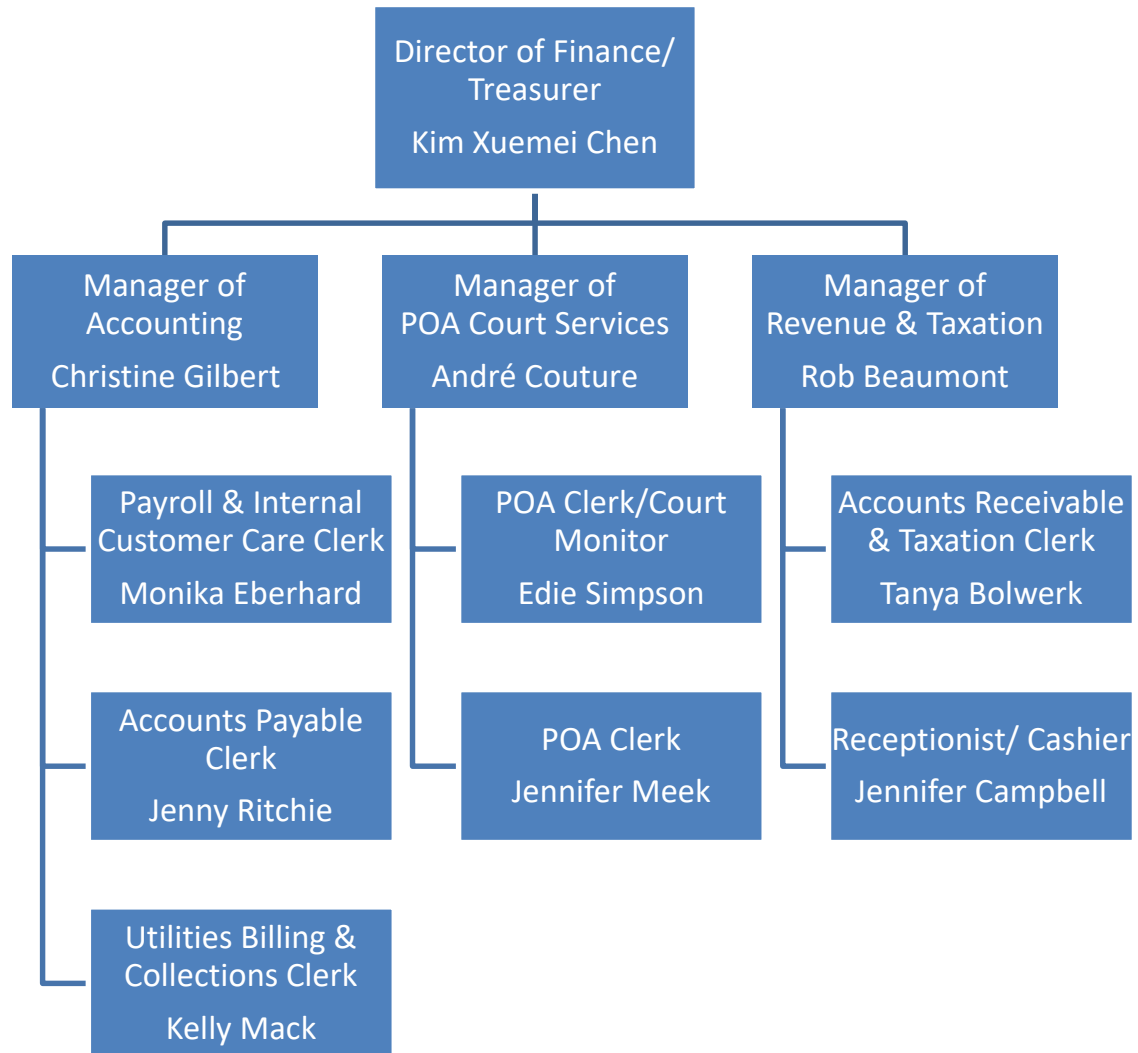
Director of Finance/ Treasurer
Kim Xuemei Chen

Manager of Accounting
Christine Gilbert

Payroll & Internal Customer Care Clerk
Monika Eberhard

Accounts Payable Clerk
Jenny Ritchie

Utilities Billing & Collections Clerk
Kelly Mack

Manager of POA Court Services
André Couture

POA Clerk/Court Monitor
Edie Simpson

POA Clerk
Jennifer Meek

Manager of Revenue & Taxation
Rob Beaumont

Accounts Receivable & Taxation Clerk
Tanya Bolwerk

Receptionist/ Cashier
Jennifer Campbell